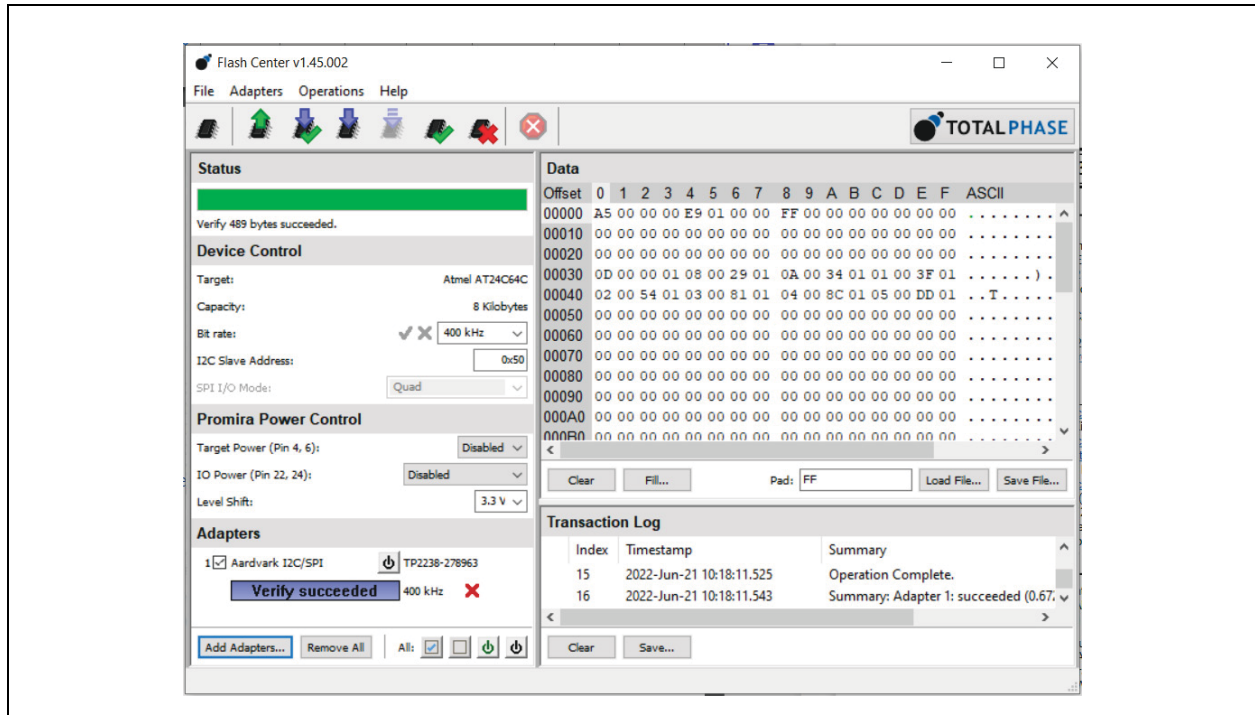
Flash Center v1.45.002

File Adapters Operations Help

TOTAL PHASE

Status

Verify 489 bytes succeeded.

Device Control

Target: Atmel AT24C64C

Capacity: 8 Kilobytes

Bit rate: 400 kHz

I2C Slave Address: 0x50

SPI I/O Mode: Quad

Promira Power Control

Target Power (Pin 4, 6): Disabled

IO Power (Pin 22, 24): Disabled

Level Shift: 3.3 V

Adapters

1 Aardvark I2C/SPI TP2238-278963

Verify succeeded 400 kHz

Add Adapters... Remove All All:

Data

| Offset | 0 1 2 3 4 5 6 7 | 8 9 A B C D E F | ASCII |
|---|---|---|---|
| 00000 | A5 00 00 00 E9 01 00 00 | FF 00 00 00 00 00 00 00 | ........ |
| 00010 | 00 00 00 00 00 00 00 00 | 00 00 00 00 00 00 00 00 | ........ |
| 00020 | 00 00 00 00 00 00 00 00 | 00 00 00 00 00 00 00 00 | ........ |
| 00030 | 0D 00 00 01 08 00 29 01 | 0A 00 34 01 01 00 3F 01 | ......). |
| 00040 | 02 00 54 01 03 00 81 01 | 04 00 8C 01 05 00 DD 01 | ..T..... |
| 00050 | 00 00 00 00 00 00 00 00 | 00 00 00 00 00 00 00 00 | ........ |
| 00060 | 00 00 00 00 00 00 00 00 | 00 00 00 00 00 00 00 00 | ........ |
| 00070 | 00 00 00 00 00 00 00 00 | 00 00 00 00 00 00 00 00 | ........ |
| 00080 | 00 00 00 00 00 00 00 00 | 00 00 00 00 00 00 00 00 | ........ |
| 00090 | 00 00 00 00 00 00 00 00 | 00 00 00 00 00 00 00 00 | ........ |
| 000A0 | 00 00 00 00 00 00 00 00 | 00 00 00 00 00 00 00 00 | ........ |
| 000B0 | 00 00 00 00 00 00 00 00 | 00 00 00 00 00 00 00 00 | ........ |

Clear Fill... Pad: FF Load File... Save File...

Transaction Log

| Index | Timestamp | Summary |
|---|---|---|
| 15 | 2022-Jun-21 10:18:11.525 | Operation Complete. |
| 16 | 2022-Jun-21 10:18:11.543 | Summary: Adapter 1: succeeded (0.67. |

Clear Save...